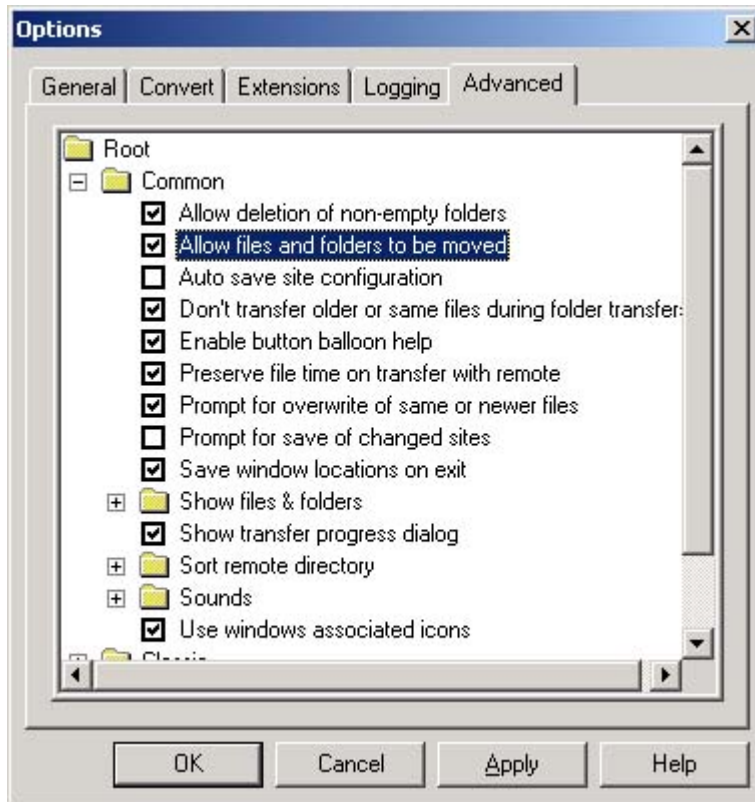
Options

General | Convert | Extensions | Logging | Advanced

Root
Common
Allow deletion of non-empty folders
Allow files and folders to be moved
Auto save site configuration
Don't transfer older or same files during folder transfer
Enable button balloon help
Preserve file time on transfer with remote
Prompt for overwrite of same or newer files
Prompt for save of changed sites
Save window locations on exit
Show files & folders
Show transfer progress dialog
Sort remote directory
Sounds
Use windows associated icons
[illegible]

OK | Cancel | Apply | Help